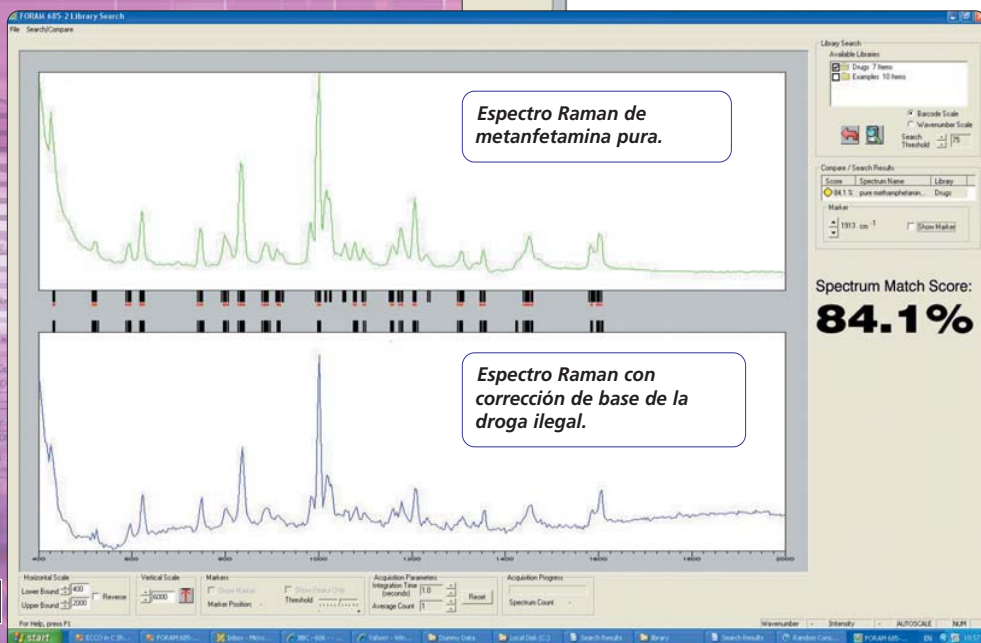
FORAM 685-2 Library Search
File Search/Compare

Espectro Raman de metanfetamina pura.

Espectro Raman con corrección de base de la droga ilegal.

400 600 800 1000 1200 1400 1600 1800 2000

Library Search
Available Libraries
Drugs: 7 Items
Examples: 10 Items
Barcode Scale
Wavenumber Scale
Search Threshold 75

Compare / Search Results
| Score | Spectrum Name | Library |
|---|---|---|
| 84.1 % | pure methamphetamin... | Drugs |

Marker
1913 cm $^{-1}$
Show Marker

Spectrum Match Score:
84.1%

Horizontal Scale
Lower Bound 400
Upper Bound 2000
Reverse
Vertical Scale
6000
Markers
Show Marker
Marker Position: -
Show Peaks Only
Threshold
Acquisition Parameters
Integration Time (seconds) 1.0
Average Count 1
Reset
Acquisition Progress
Spectrum Count -

For Help, press F1
Wavenumber - Intensity - AUTOSCALE NUM

start ECCO in C:\Sh... FORAM 685-... Inbox - Micro... BBC - 606 - ... Yahoo! - Win... Dummy Data Local Disk (C:) Search Results library Search Results Random Conv... FORAM 685-... EN 10:57